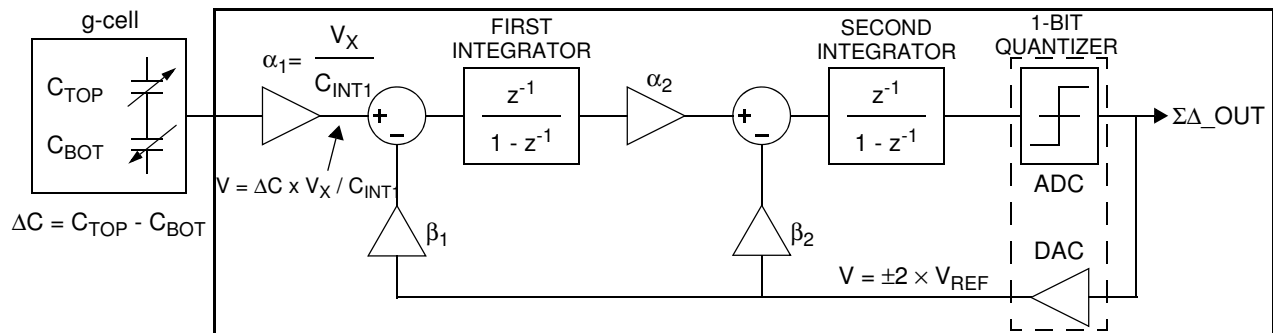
g-cell

$C_{TOP}$

$C_{BOT}$

$\Delta C = C_{TOP} - C_{BOT}$

$\alpha_1 = \frac{V_X}{C_{INT1}}$

$V = \Delta C \times V_X / C_{INT1}$

+

-

$\beta_1$

FIRST INTEGRATOR

$\frac{z^{-1}}{1 - z^{-1}}$

$\alpha_2$

+

-

$\beta_2$

SECOND INTEGRATOR

$\frac{z^{-1}}{1 - z^{-1}}$

1-BIT QUANTIZER

ADC

DAC

$V = \pm 2 \times V_{REF}$

$\Sigma\Delta$_OUT